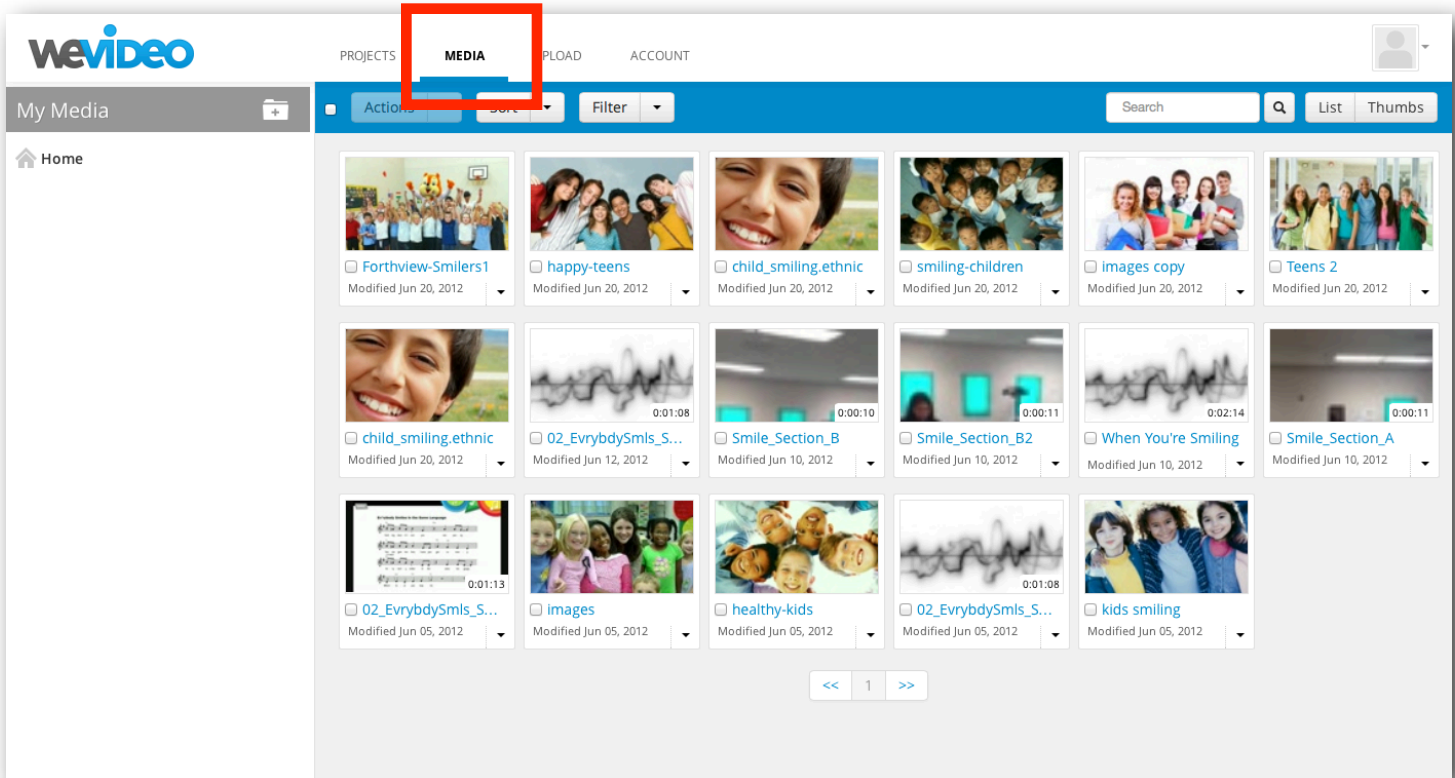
weVIDEO

PROJECTS MEDIA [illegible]PLOAD ACCOUNT

My Media

Home

Actions Sort Filter Search List Thumbs

Forthview-Smilers1
Modified Jun 20, 2012

happy-teens
Modified Jun 20, 2012

child_smiling.ethnic
Modified Jun 20, 2012

smiling-children
Modified Jun 20, 2012

images copy
Modified Jun 20, 2012

Teens 2
Modified Jun 20, 2012

child_smiling.ethnic
Modified Jun 20, 2012

0:01:08
02_EvrybdySmls_S...
Modified Jun 12, 2012

0:00:10
Smile_Section_B
Modified Jun 10, 2012

0:00:11
Smile_Section_B2
Modified Jun 10, 2012

0:02:14
When You're Smiling
Modified Jun 10, 2012

0:00:11
Smile_Section_A
Modified Jun 10, 2012

0:01:13
02_EvrybdySmls_S...
Modified Jun 05, 2012

images
Modified Jun 05, 2012

healthy-kids
Modified Jun 05, 2012

0:01:08
02_EvrybdySmls_S...
Modified Jun 05, 2012

kids smiling
Modified Jun 05, 2012

<< 1 >>